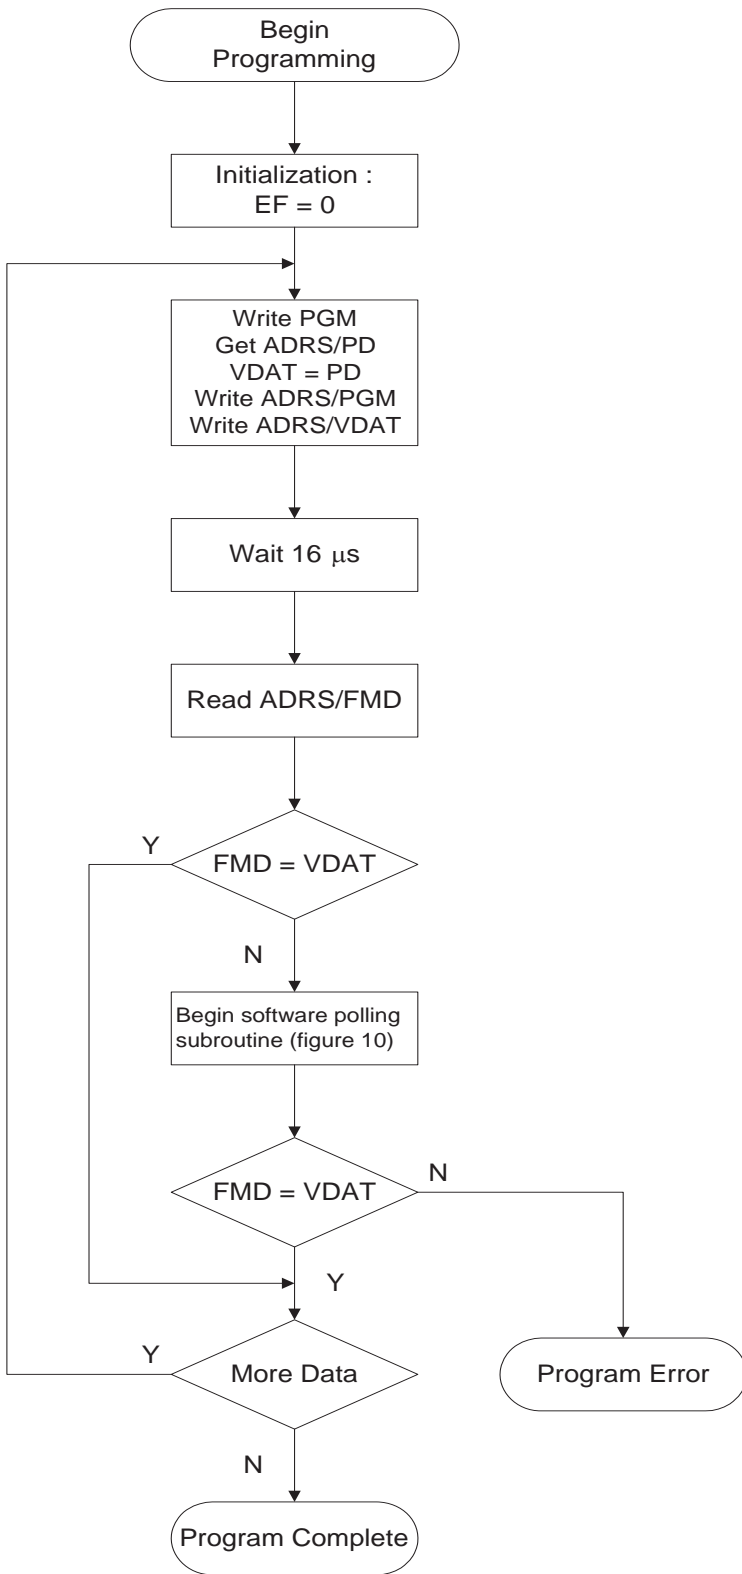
Begin Programming

Initialization : EF = 0

Write PGM
Get ADRS/PD
VDAT = PD
Write ADRS/PGM
Write ADRS/VDAT

Wait 16 $\mu$s

Read ADRS/FMD

Y

FMD = VDAT

N

Begin software polling subroutine (figure 10)

FMD = VDAT

N

Y

Y

More Data

Program Error

N

Program Complete